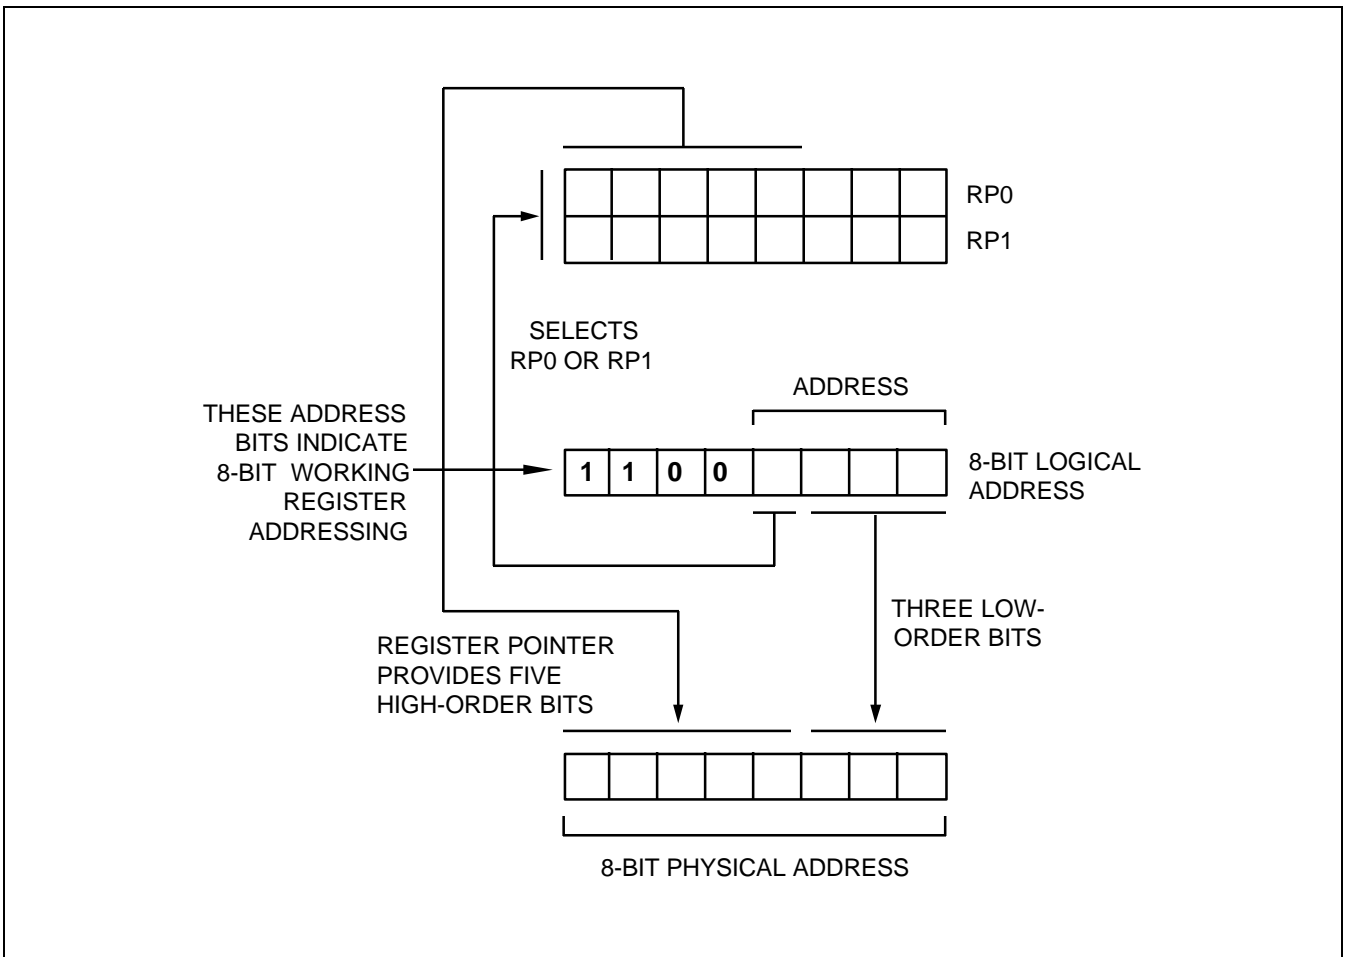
RP0
RP1

SELECTS
RP0 OR RP1

ADDRESS

THESE ADDRESS
BITS INDICATE
8-BIT WORKING
REGISTER
ADDRESSING

1 1 0 0

8-BIT LOGICAL
ADDRESS

THREE LOW-
ORDER BITS

REGISTER POINTER
PROVIDES FIVE
HIGH-ORDER BITS

8-BIT PHYSICAL ADDRESS